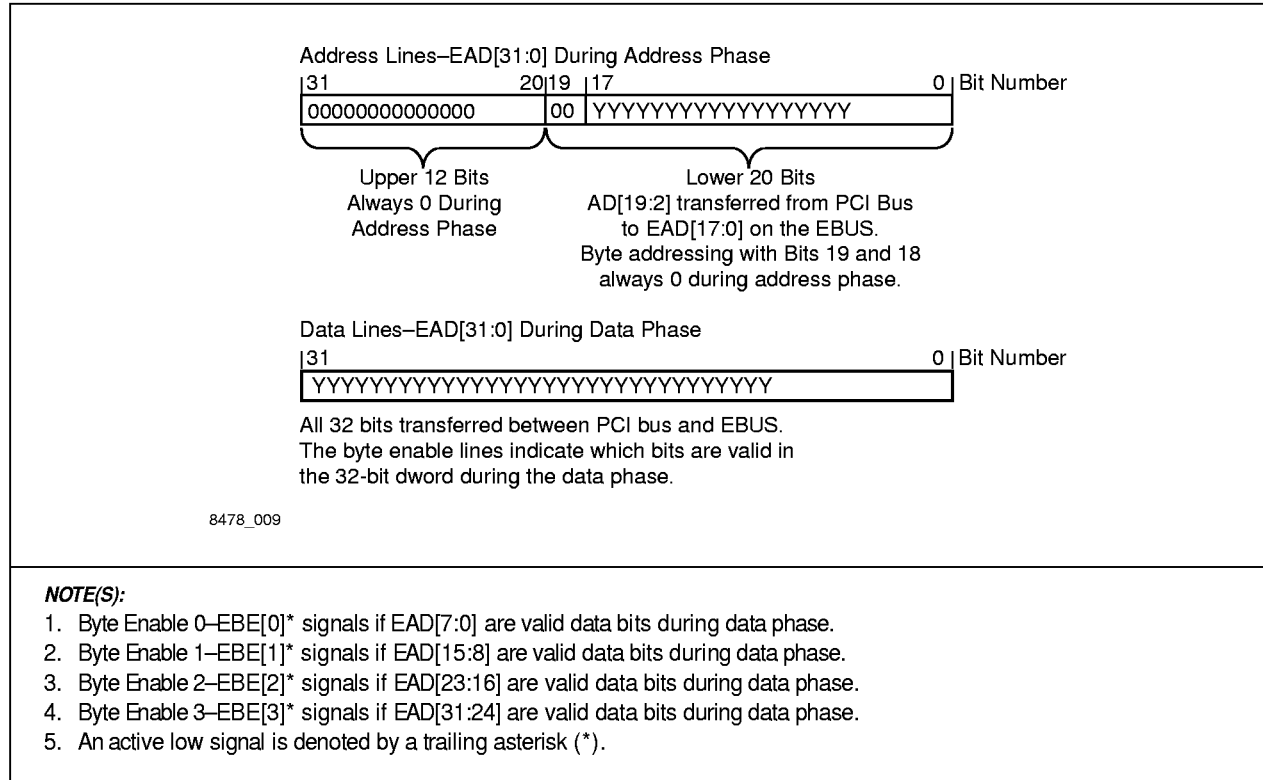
Address Lines–EAD[31:0] During Address Phase

31 20 19 17 0 Bit Number

| 000000000000000 | 00 | YYYYYYYYYYYYYYYYYY |
|---|---|---|

Upper 12 Bits Always 0 During Address Phase

Lower 20 Bits AD[19:2] transferred from PCI Bus to EAD[17:0] on the EBUS. Byte addressing with Bits 19 and 18 always 0 during address phase.

Data Lines–EAD[31:0] During Data Phase

31 0 Bit Number

| YYYYYYYYYYYYYYYYYYYYYYYYYYYYYYYY |
|---|

All 32 bits transferred between PCI bus and EBUS. The byte enable lines indicate which bits are valid in the 32-bit dword during the data phase.

8478_009

NOTE(S):
1. Byte Enable 0–EBE[0]* signals if EAD[7:0] are valid data bits during data phase.
2. Byte Enable 1–EBE[1]* signals if EAD[15:8] are valid data bits during data phase.
3. Byte Enable 2–EBE[2]* signals if EAD[23:16] are valid data bits during data phase.
4. Byte Enable 3–EBE[3]* signals if EAD[31:24] are valid data bits during data phase.
5. An active low signal is denoted by a trailing asterisk (*).